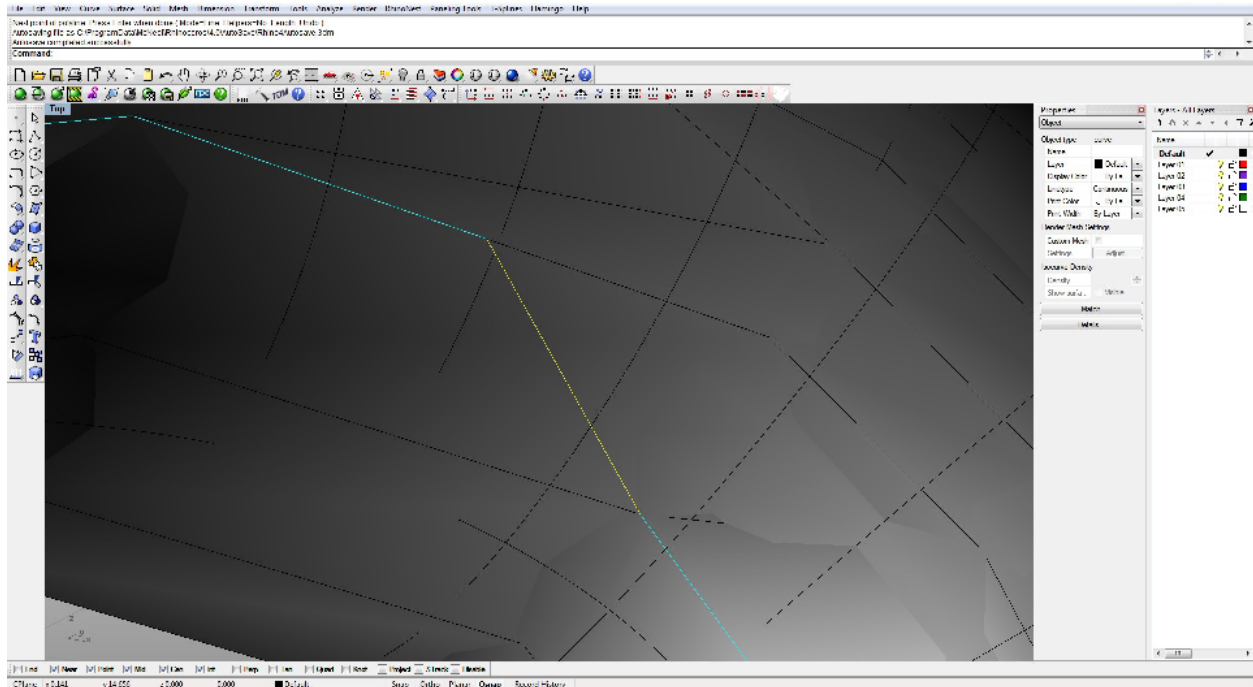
File Edit View Curve Surface Solid Mesh Dimension Transform Tools Analyze Render PanelingTools T-Splines Help

Next point of polyline ( Press Enter when done ( Mode=Line Helpers=No Length Undo ):
Autosaving file as C:\ProgramData\McNeel\Rhinoceros\4.0\AutoSave\Rhino4\autosave.3dm
Autosave completed successfully
Command:

Top

Properties
Object
Object type: curve
Name
Layer Default
Display Color By Layer
Linetype Continuous
Print Color By Layer
Print Width By Layer
Render Mesh Settings
Custom Mesh
Settings Adjust...
Isocurve Density
Density
Show surface
Match
Details

Layers - All Layers
Name
Default
Layer 01
Layer 02
Layer 03
Layer 04
Layer 05

End Near Point Mid Cen Int Perp Tan Quad Knot Project SmartTrack Disable

CPlane x 0.144 y 14.655 z 0.000 0.000 Default Snap Ortho Planar Osnap Record History